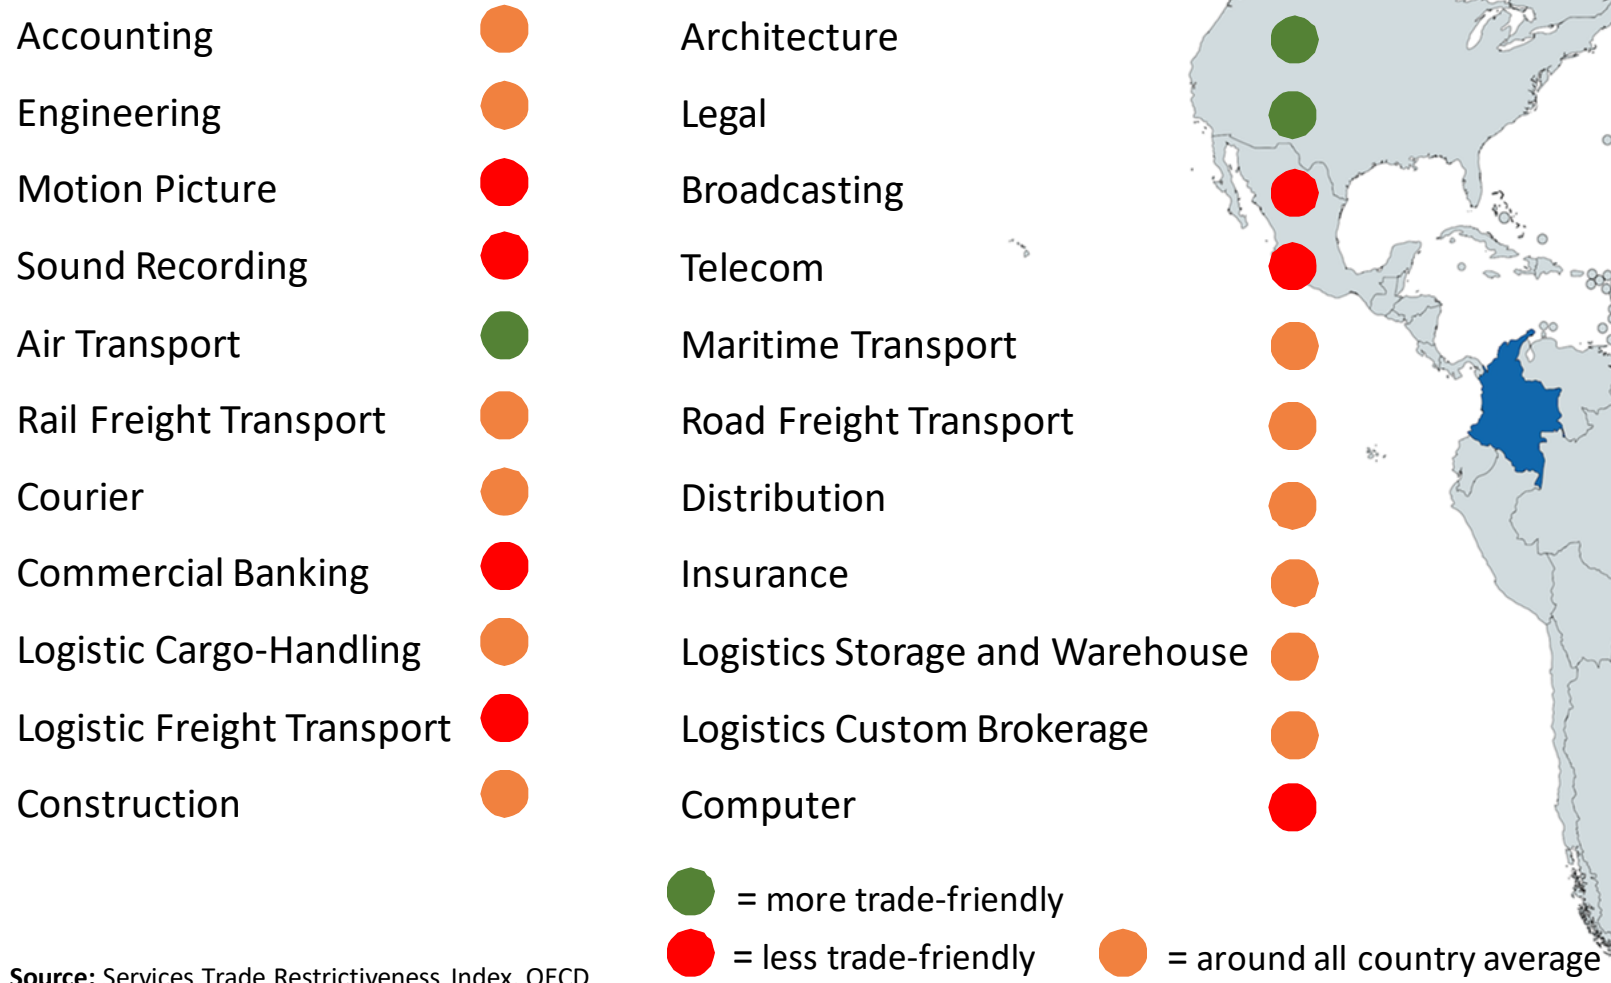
Accounting

Engineering

Motion Picture

Sound Recording

Air Transport

Rail Freight Transport

Courier

Commercial Banking

Logistic Cargo-Handling

Logistic Freight Transport

Construction

Architecture

Legal

Broadcasting

Telecom

Maritime Transport

Road Freight Transport

Distribution

Insurance

Logistics Storage and Warehouse

Logistics Custom Brokerage

Computer

= more trade-friendly

= less trade-friendly

= around all country average

Source: Services Trade Restrictiveness Index, OECD